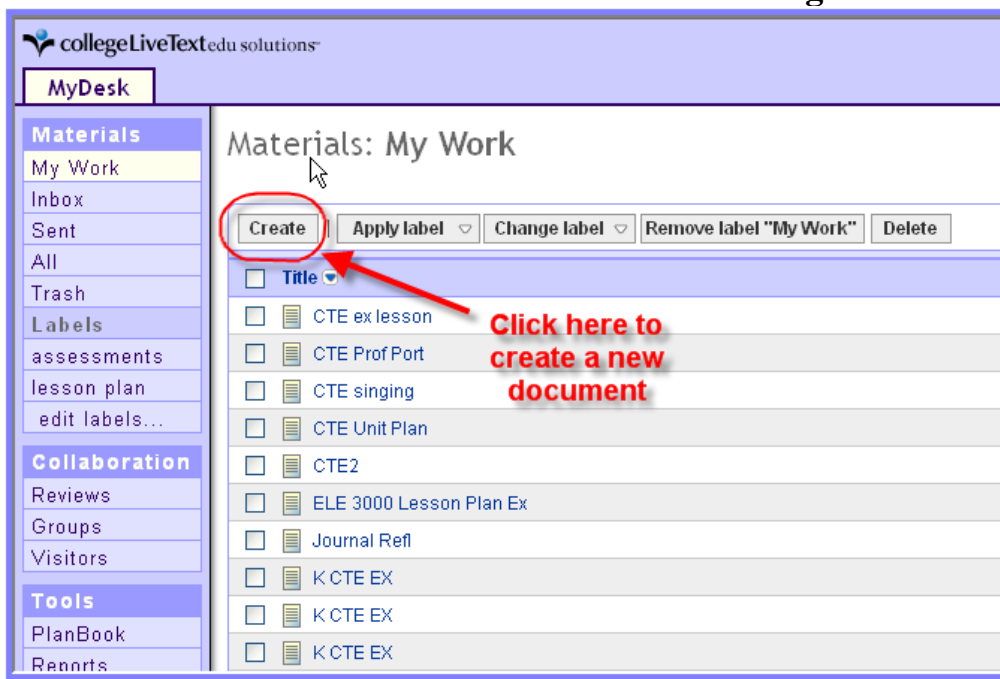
collegeLiveTextedu solutions

MyDesk

Materials
My Work
Inbox
Sent
All
Trash
Labels
assessments
lesson plan
edit labels...

Collaboration
Reviews
Groups
Visitors

Tools
PlanBook
Reports

Materials: My Work

Create | Apply label | Change label | Remove label "My Work" | Delete

Title

CTE ex lesson
CTE Prof Port
CTE singing
CTE Unit Plan
CTE2
ELE 3000 Lesson Plan Ex
Journal Refl
K CTE EX
K CTE EX
K CTE EX

Click here to create a new document